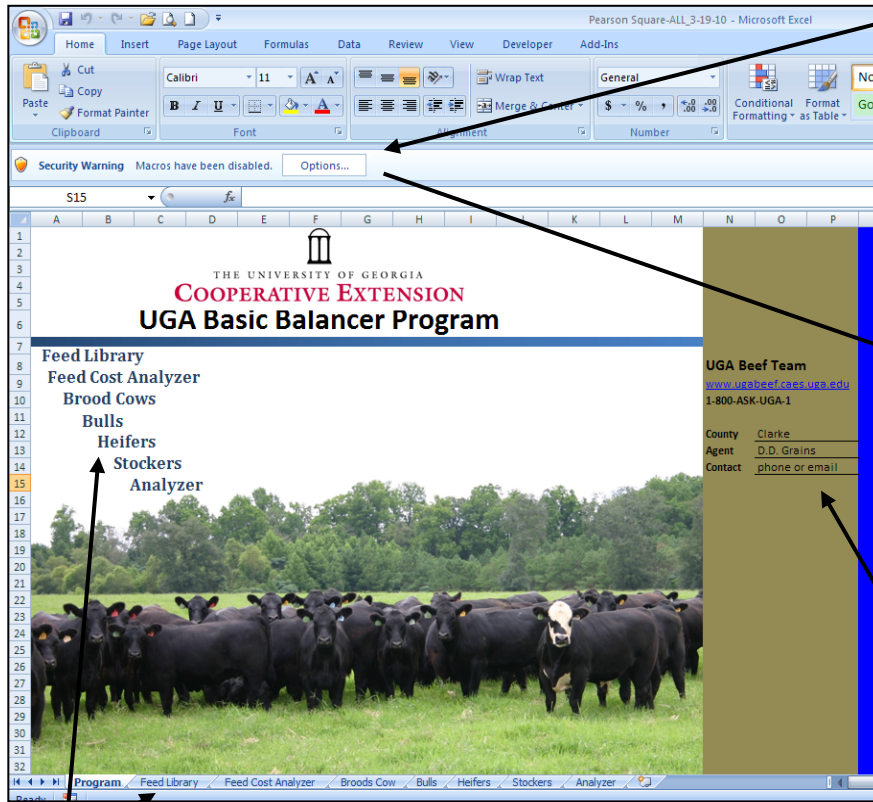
Pearson Square-ALL_3-19-10 - Microsoft Excel

Home Insert Page Layout Formulas Data Review View Developer Add-Ins

Cut
Copy
Paste
Format Painter
Clipboard

Calibri 11
B I U
Font

Wrap Text
Merge & Center
Alignment

General
$ % ,
Number

Conditional Formatting
Format as Table
No
Go

Security Warning Macros have been disabled. Options...

S15 $f_x$

A B C D E F G H I J K L M N O P

THE UNIVERSITY OF GEORGIA
COOPERATIVE EXTENSION
UGA Basic Balancer Program

Feed Library
Feed Cost Analyzer
Brood Cows
Bulls
Heifers
Stockers
Analyzer

UGA Beef Team
www.ugabeef.caes.uga.edu
1-800-ASK-UGA-1

| County | Clarke |
|---|---|
| Agent | D.D. Grains |
| Contact | phone or email |

1 2 3 4 5 6 7 8 9 10 11 12 13 14 15 16 17 18 19 20 21 22 23 24 25 26 27 28 29 30 31 32

Program Feed Library Feed Cost Analyzer Broods Cow Bulls Heifers Stockers Analyzer

Ready